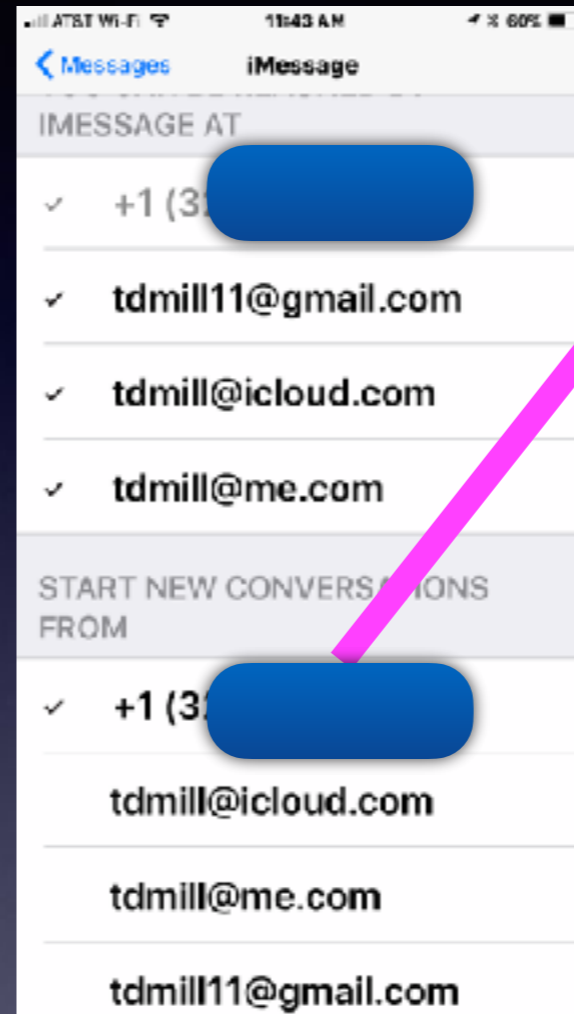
AT&T Wi-Fi 11:43 AM 60%

Messages iMessage

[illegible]
IMESSAGE AT

✓ +1 (3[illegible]

✓ tdmill11@gmail.com

✓ tdmill@icloud.com

✓ tdmill@me.com

START NEW CONVERSA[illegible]IONS FROM

✓ +1 (3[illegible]

tdmill@icloud.com

tdmill@me.com

tdmill11@gmail.com